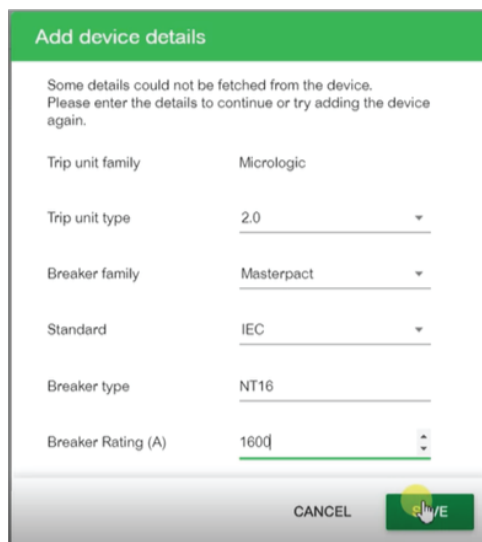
Add device details

Some details could not be fetched from the device. Please enter the details to continue or try adding the device again.

Trip unit family Micrologic

Trip unit type 2.0

Breaker family Masterpact

Standard IEC

Breaker type NT16

Breaker Rating (A) 1600

CANCEL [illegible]VE